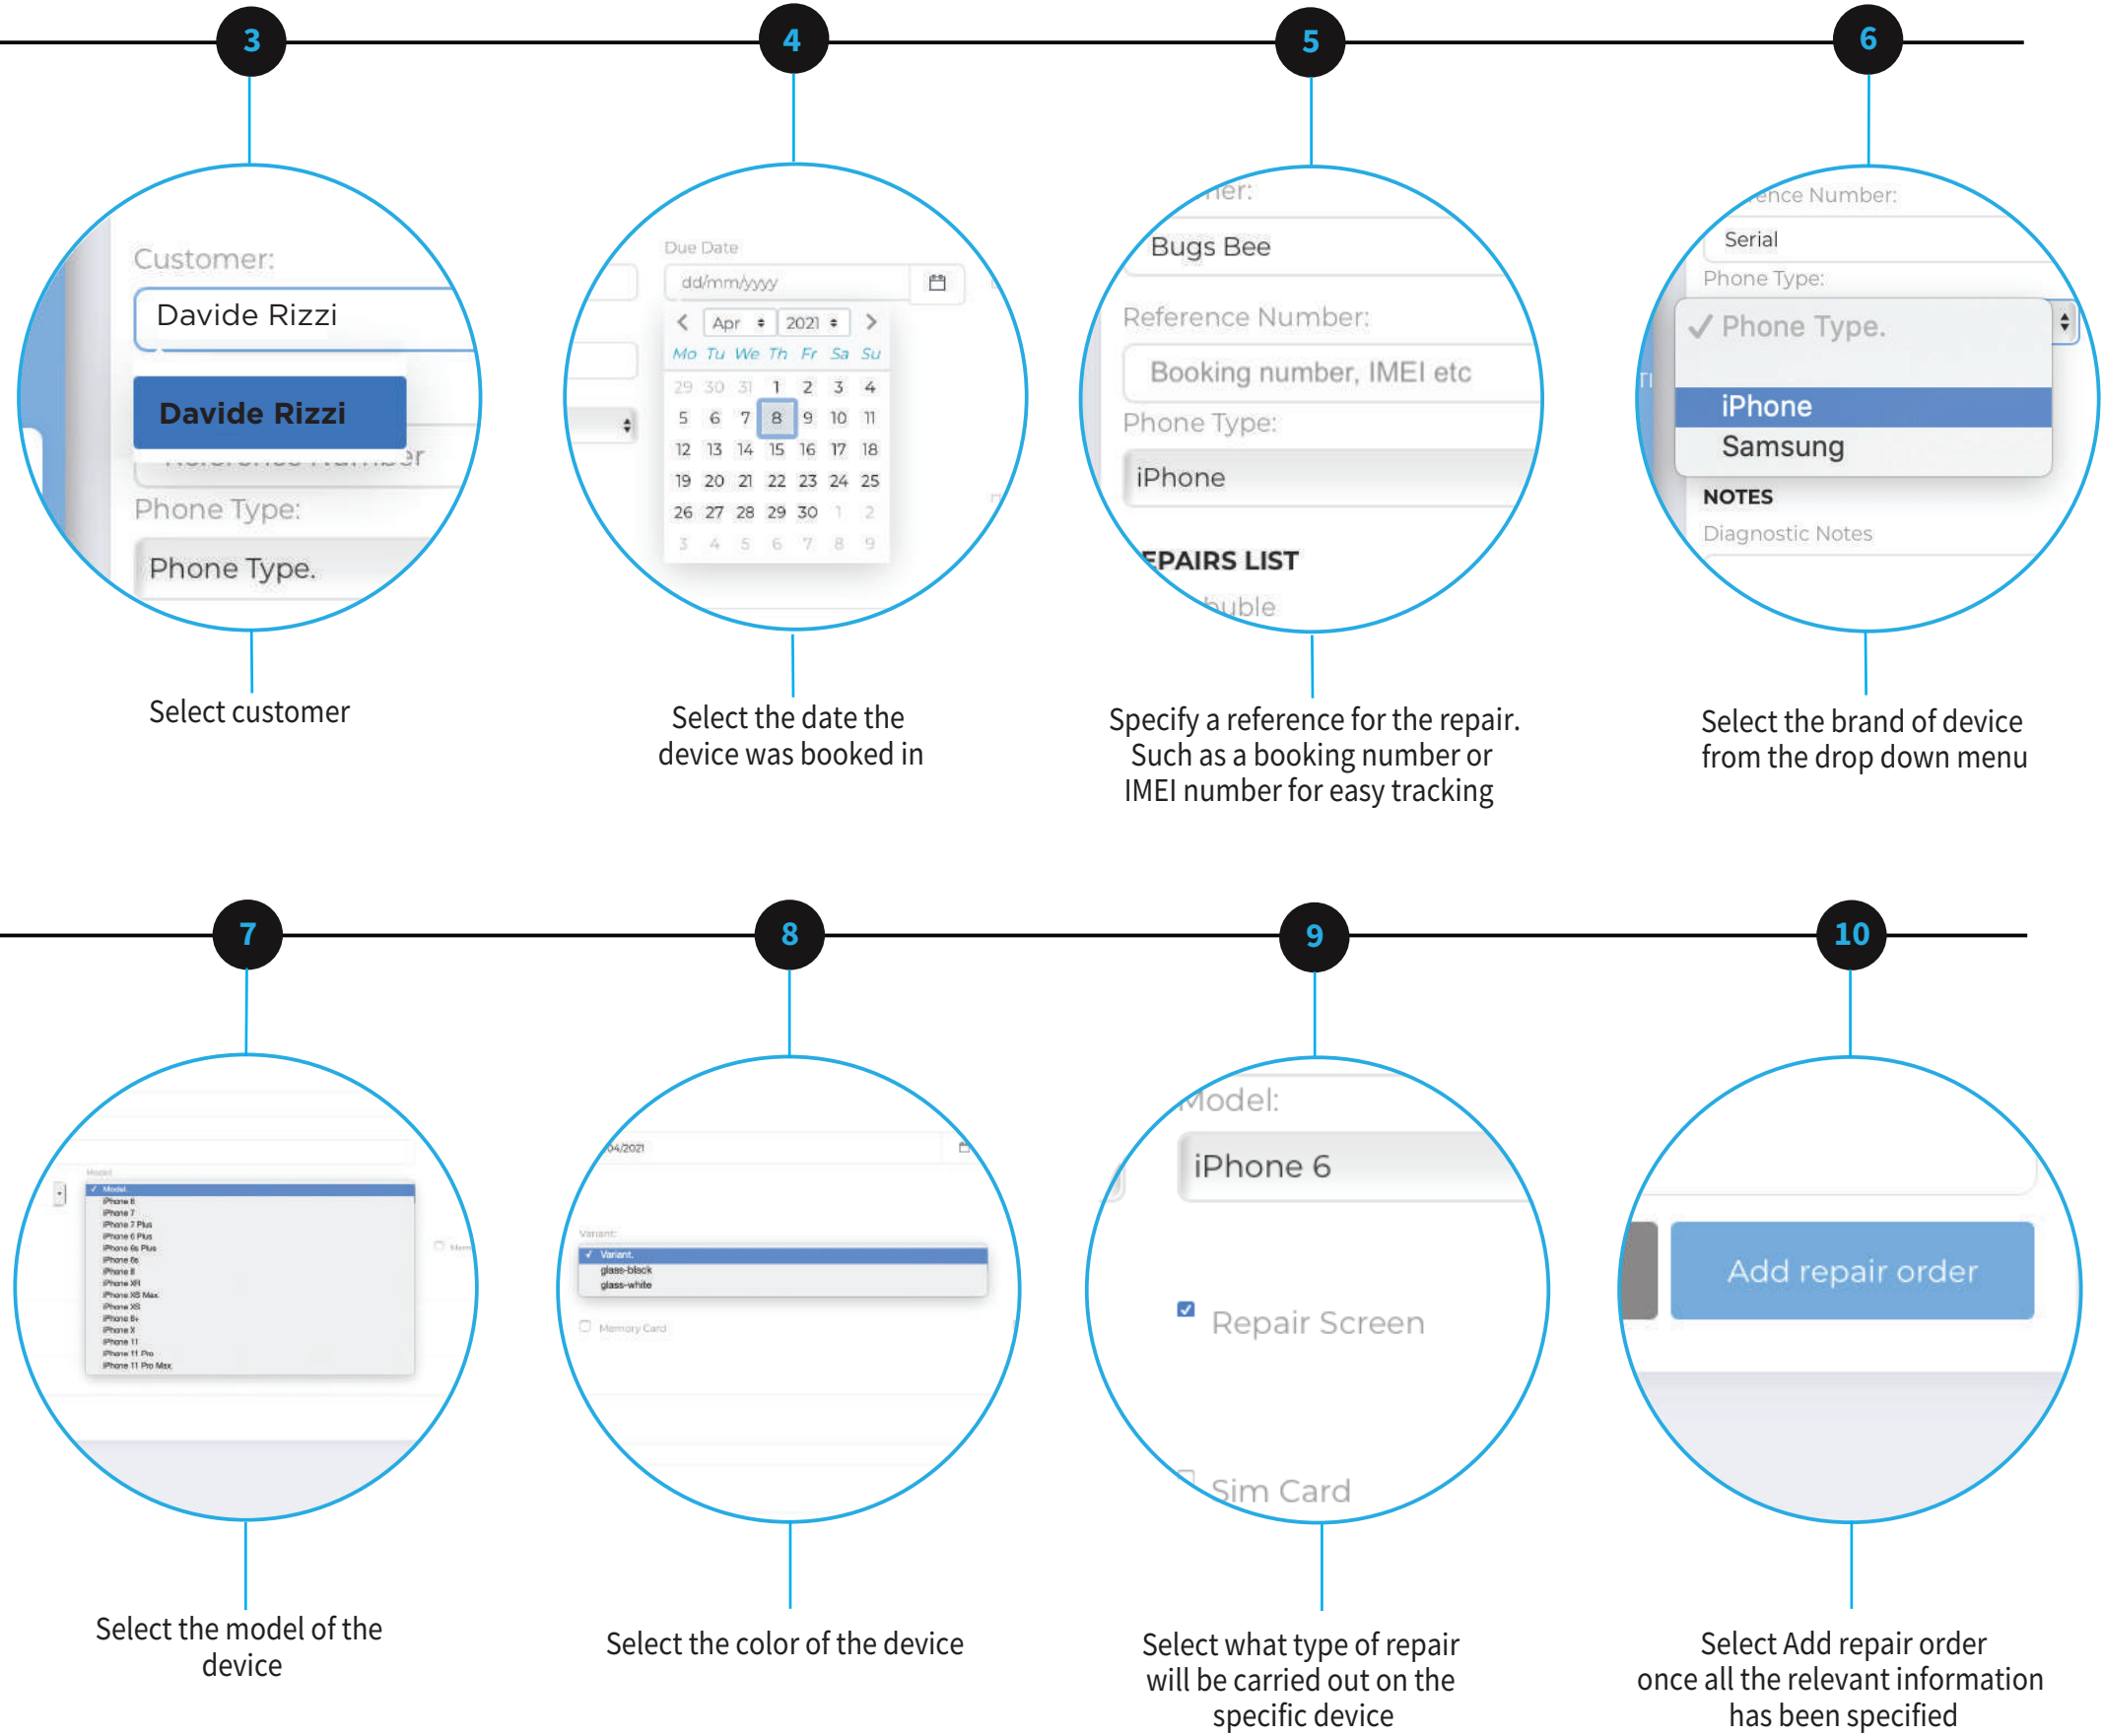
3

Customer:

Davide Rizzi

Davide Rizzi

Phone Type:

Phone Type.

Select customer

4

Due Date

dd/mm/yyyy

Apr 2021

| Mo | Tu | We | Th | Fr | Sa | Su |
|---|---|---|---|---|---|---|
| 29 | 30 | 31 | 1 | 2 | 3 | 4 |
| 5 | 6 | 7 | 8 | 9 | 10 | 11 |
| 12 | 13 | 14 | 15 | 16 | 17 | 18 |
| 19 | 20 | 21 | 22 | 23 | 24 | 25 |
| 26 | 27 | 28 | 29 | 30 | 1 | 2 |
| 3 | 4 | 5 | 6 | 7 | 8 | 9 |

Select the date the device was booked in

5

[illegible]ner:

Bugs Bee

Reference Number:

Booking number, IMEI etc

Phone Type:

iPhone

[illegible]EPAIRS LIST

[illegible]uble

Specify a reference for the repair. Such as a booking number or IMEI number for easy tracking

6

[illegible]ence Number:

Serial

Phone Type:

✓ Phone Type.

iPhone

Samsung

NOTES

Diagnostic Notes

Select the brand of device from the drop down menu

7

Model

✓ Model.
iPhone 6
iPhone 7
iPhone 7 Plus
iPhone 6 Plus
iPhone 6s Plus
iPhone 6s
iPhone 8
iPhone XR
iPhone XS Max
iPhone XS
iPhone 8+
iPhone X
iPhone 11
iPhone 11 Pro
iPhone 11 Pro Max

Select the model of the device

8

04/2021

Variant:

✓ Variant.
glass-black
glass-white

Memory Card

Select the color of the device

9

Model:

iPhone 6

Repair Screen

Sim Card

Select what type of repair will be carried out on the specific device

10

Add repair order

Select Add repair order once all the relevant information has been specified